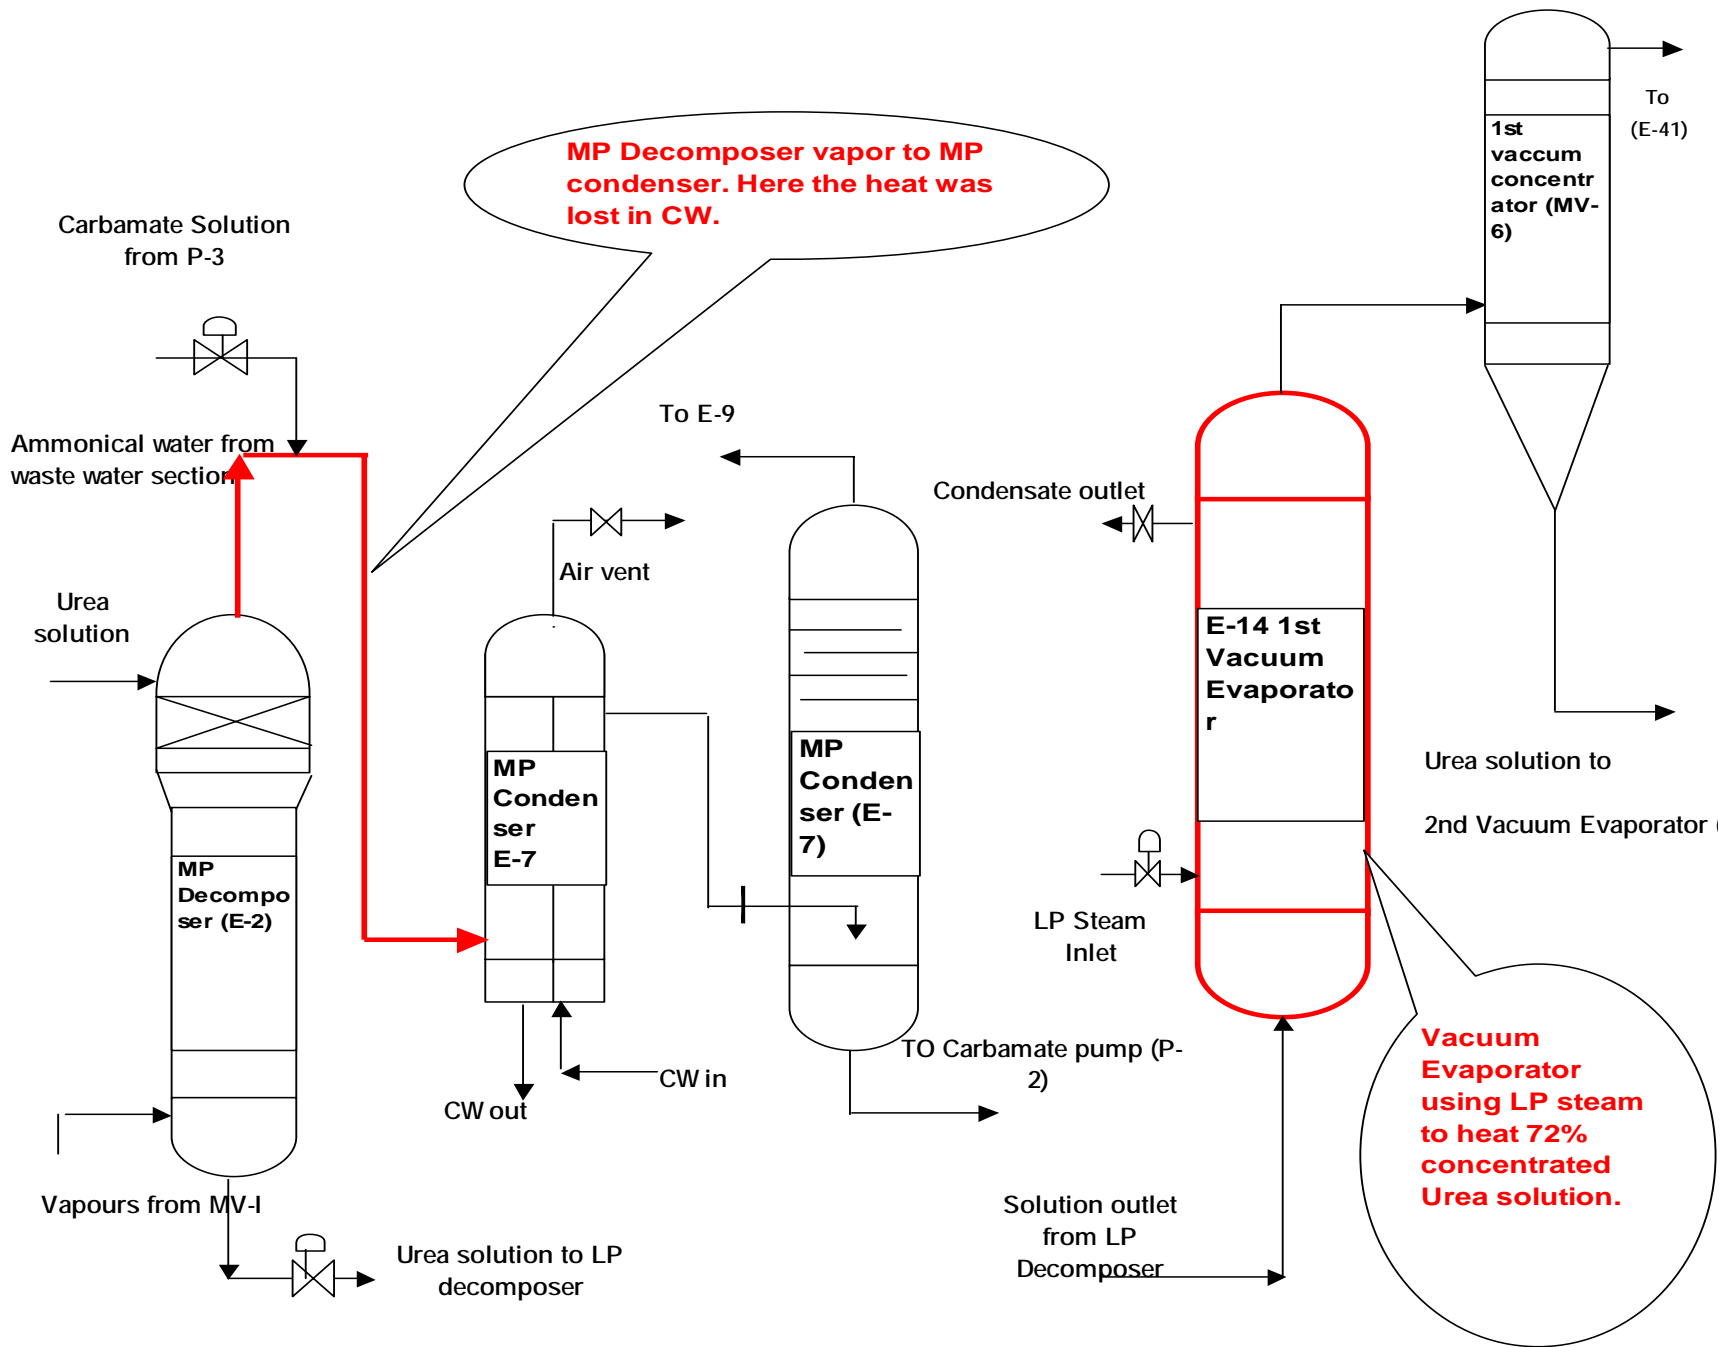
MP Decomposer vapor to MP condenser. Here the heat was lost in CW.

Carbamate Solution from P-3

Ammonical water from waste water section

Urea solution

MP Decomposer (E-2)

Vapours from MV-I

Urea solution to LP decomposer

Air vent

MP Condenser E-7

CW out

CW in

To E-9

MP Condenser (E-7)

TO Carbamate pump (P-2)

Condensate outlet

E-14 1st Vacuum Evaporator

LP Steam Inlet

Solution outlet from LP Decomposer

1st vaccum concentrator (MV-6)

To (E-41)

Urea solution to

2nd Vacuum Evaporator (

Vacuum Evaporator using LP steam to heat 72% concentrated Urea solution.